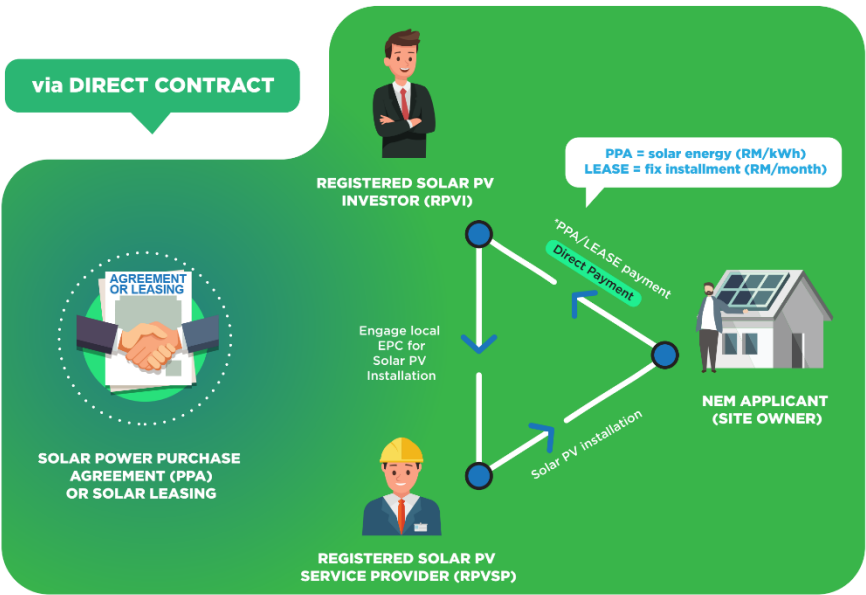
via DIRECT CONTRACT

AGREEMENT OR LEASING

SOLAR POWER PURCHASE AGREEMENT (PPA) OR SOLAR LEASING

REGISTERED SOLAR PV INVESTOR (RPVI)

PPA = solar energy (RM/kWh)
LEASE = fix installment (RM/month)

*PPA/LEASE payment

Direct Payment

Engage local EPC for Solar PV Installation

NEM APPLICANT (SITE OWNER)

Solar PV installation

REGISTERED SOLAR PV SERVICE PROVIDER (RPVSP)